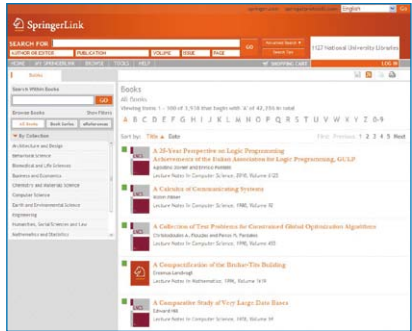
SpringerLink

English

SEARCH FOR

AUTHOR OR EDITOR PUBLICATION VOLUME ISSUE PAGE GO

Search Tips

1127 National University Libraries

HOME MY SPRINGERLINK BROWSE TOOLS HELP

SHOPPING CART LOG IN

Books

Search Within Books

GO

Browse Books Show Filters

All Books Book Series eReferences

By Collection

Architecture and Design

Behavioral Science

Biomedical and Life Sciences

Business and Economics

Chemistry and Materials Science

Computer Science

Earth and Environmental Science

Engineering

Humanities, Social Sciences and Law

Mathematics and Statistics

All Books

All Books

Viewing items 1 - 100 of 3,558 that begin with 'A' of 43,258 in total

A B C D E F G H I J K L M N O P Q R S T U V W X Y Z 0-9

Sort by: Title Date

First Previous 1 2 3 4 5 Next

A 25-Year Perspective on Logic Programming

Achievements of the Italian Association for Logic Programming, GULP

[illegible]

Lecture Notes in Computer Science, 2010, Volume 6125

A Calculus of Communicating Systems

Robin Milner

Lecture Notes in Computer Science, 1980, Volume 92

A Collection of Test Problems for Constrained Global Optimization Algorithms

Christodoulos A. Floudas and Panos M. Pardalos

Lecture Notes in Computer Science, 1990, Volume 455

A Compactification of the Bruhat-Tits Building

Erasmus Landvogt

Lecture Notes in Mathematics, 1996, Volume 1619

A Comparative Study of Very Large Data Bases

Edward Hill

Lecture Notes in Computer Science, 1978, Volume 59